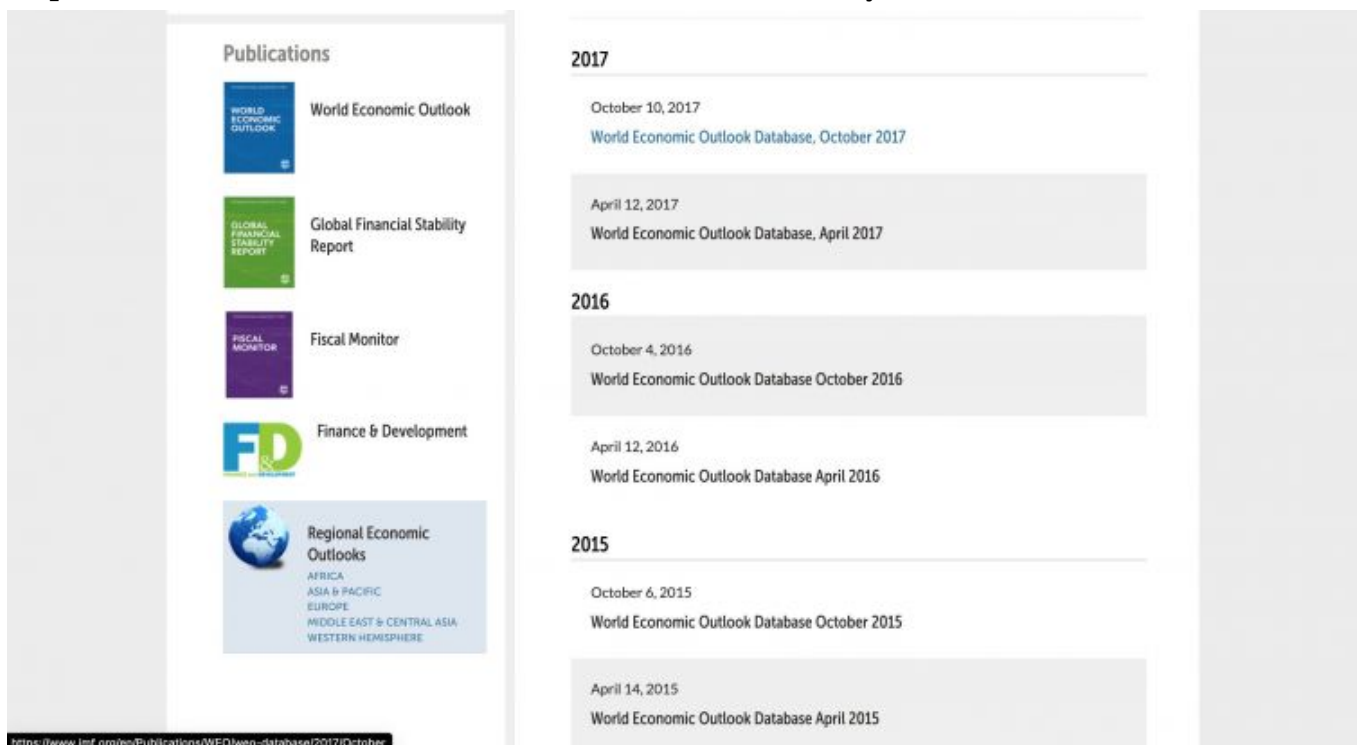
Publications

WORLD ECONOMIC OUTLOOK

World Economic Outlook

GLOBAL FINANCIAL STABILITY REPORT

Global Financial Stability Report

FISCAL MONITOR

Fiscal Monitor

F&D

Finance & Development

Regional Economic Outlooks

AFRICA
ASIA & PACIFIC
EUROPE
MIDDLE EAST & CENTRAL ASIA
WESTERN HEMISPHERE

2017

October 10, 2017
World Economic Outlook Database, October 2017

April 12, 2017
World Economic Outlook Database, April 2017

2016

October 4, 2016
World Economic Outlook Database October 2016

April 12, 2016
World Economic Outlook Database April 2016

2015

October 6, 2015
World Economic Outlook Database October 2015

April 14, 2015
World Economic Outlook Database April 2015

https://www.imf.org/en/Publications/WEO/weo-database/2017/October